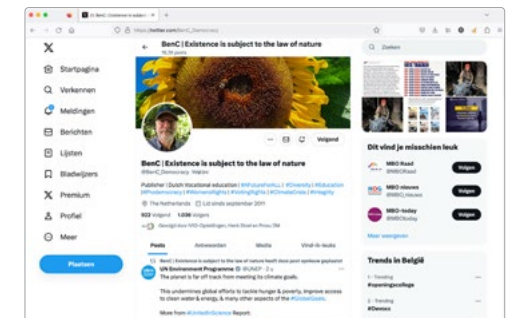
BenC | Existence is subject to the law of nature
https://twitter.com/BenC_Democracy

X
Startpagina
Verkennen
Meldingen
Berichten
Lijsten
Bladwijzers
Premium
Profiel
Meer
Plaatsen

BenC | Existence is subject to the law of nature
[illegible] posts

Volgend

BenC | Existence is subject to the law of nature
@BenC_Democracy Volgt je

Publisher | Dutch Vocational education | #FutureForALL | #Diversity | #Education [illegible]

The Netherlands Lid sinds september 2011
922 Volgend 1.036 Volgers

Posts Antwoorden Media Vind-ik-leuks

UN Environment Programme @UNEP
The planet is far off track from meeting its climate goals.

This undermines global efforts to tackle hunger & poverty, improve access to clean water & energy, & many other aspects of the #GlobalGoals.

More from #UnitedInScience Report

Zoeken

Dit vind je misschien leuk
MBO Raad @MBORaad Volgen
MBO nieuws @MBO_nieuws Volgen
MBO-today @MBOtoday Volgen
Meer weergeven

Trends in België
1 · Trending
#openingscollege
2 · Trending
#Dewoes